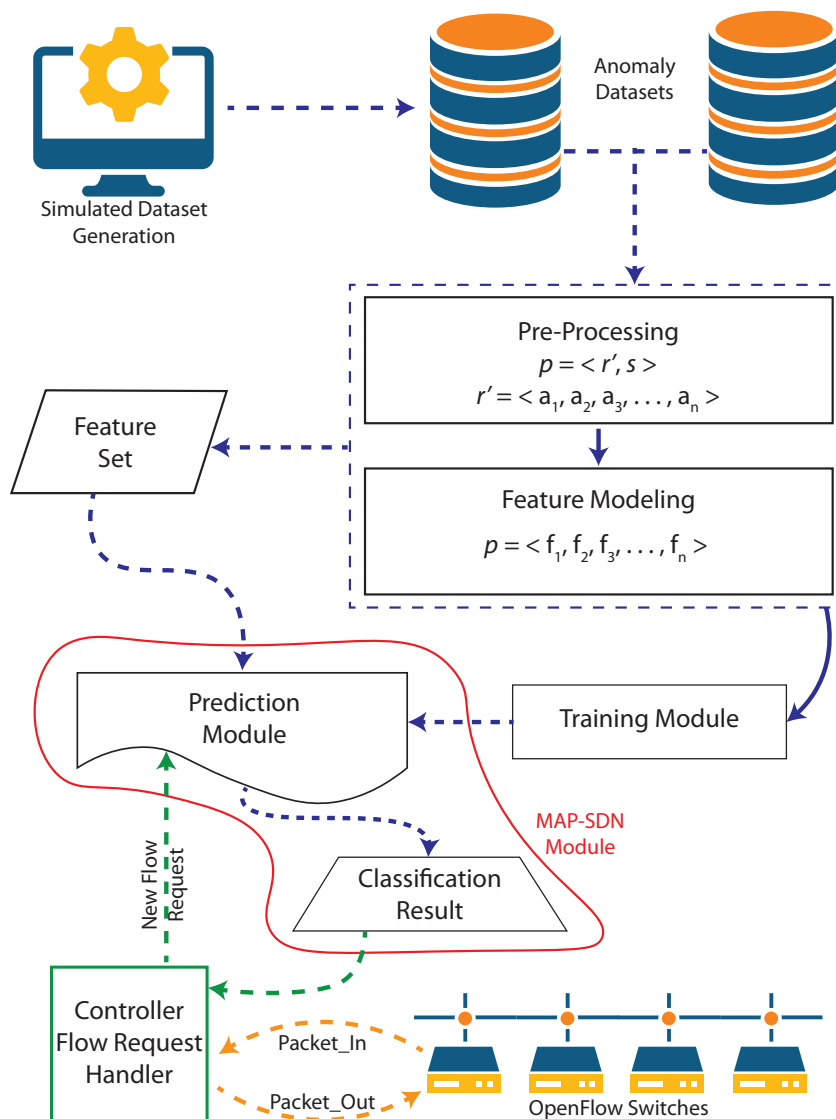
Simulated Dataset Generation

Anomaly Datasets

Pre-Processing
$p = < r', s >$
$r' = < a_1, a_2, a_3, \ldots, a_n >$

Feature Set

Feature Modeling
$p = < f_1, f_2, f_3, \ldots, f_n >$

Prediction Module

Training Module

MAP-SDN Module

New Flow Request

Classification Result

Controller Flow Request Handler

Packet_In

Packet_Out

OpenFlow Switches